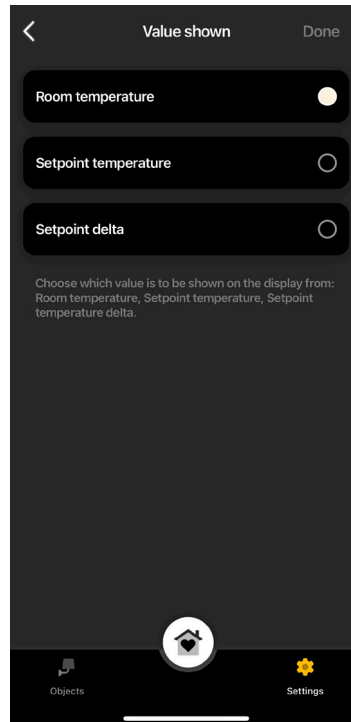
Value shown

Done

Room temperature

Setpoint temperature

Setpoint delta

Choose which value is to be shown on the display from: Room temperature, Setpoint temperature, Setpoint temperature delta.

Objects

Settings